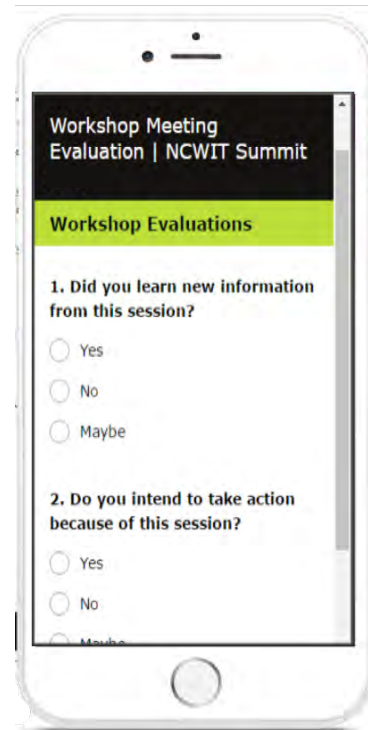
Workshop Meeting Evaluation | NCWIT Summit

Workshop Evaluations

1. Did you learn new information from this session?

Yes

No

Maybe

2. Do you intend to take action because of this session?

Yes

No

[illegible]